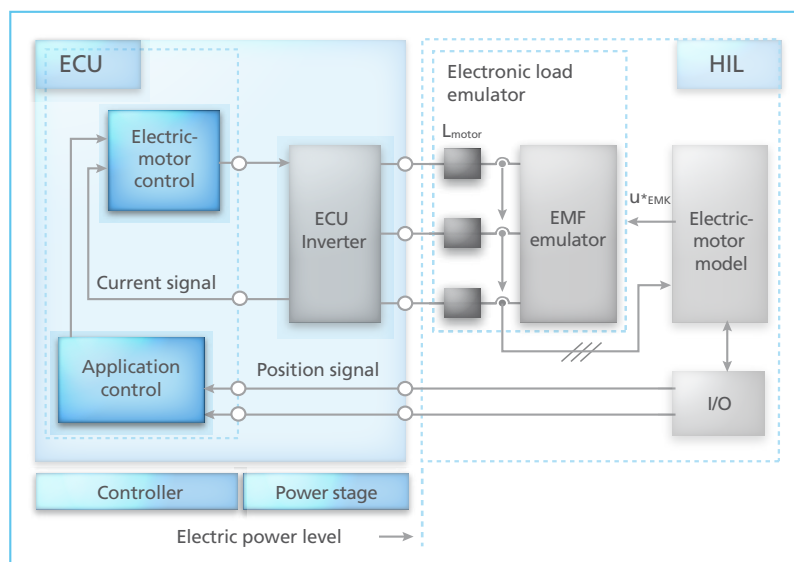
ECU

HIL

Electronic load emulator

Electric-motor control

ECU Inverter

$L_{motor}$

EMF emulator

$u*_{EMK}$

Electric-motor model

Current signal

Position signal

Application control

I/O

Controller

Power stage

Electric power level